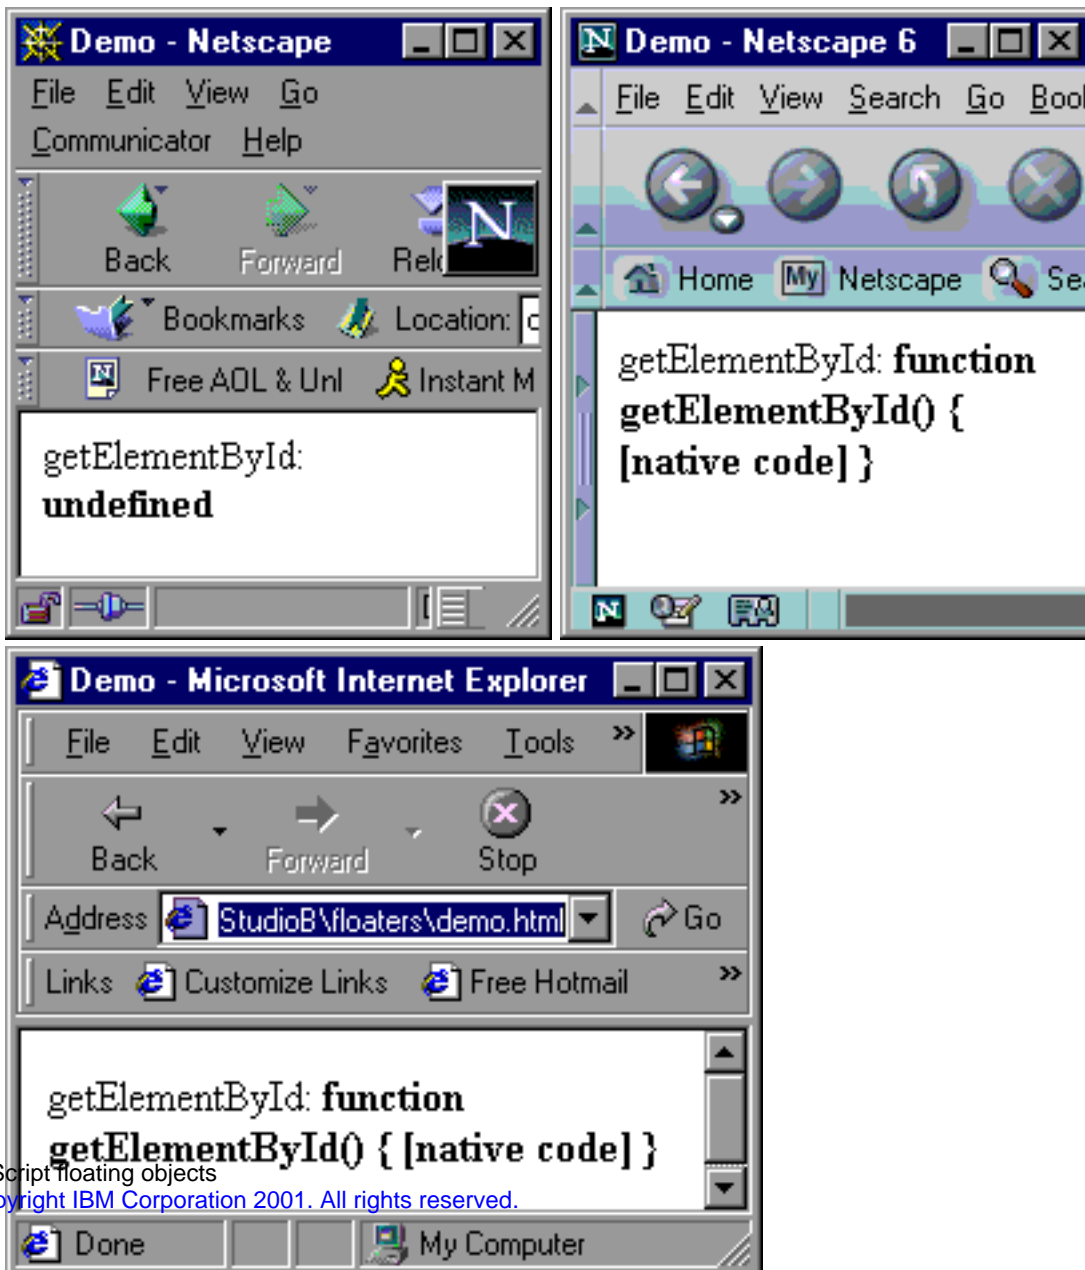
Demo - Netscape

File Edit View Go Communicator Help

Back Forward Rel

Bookmarks Location:

Free AOL & Unl Instant M

getElementById: **undefined**

Demo - Netscape 6

File Edit View Search Go Boo

Home My Netscape Se

getElementById: **function getElementById() { [native code] }**

Demo - Microsoft Internet Explorer

File Edit View Favorites Tools

Back Forward Stop

Address StudioB\floaters\demo.html Go

Links Customize Links Free Hotmail

getElementById: **function getElementById() { [native code] }**

Script floating objects
yright IBM Corporation 2001. All rights reserved.

Done My Computer